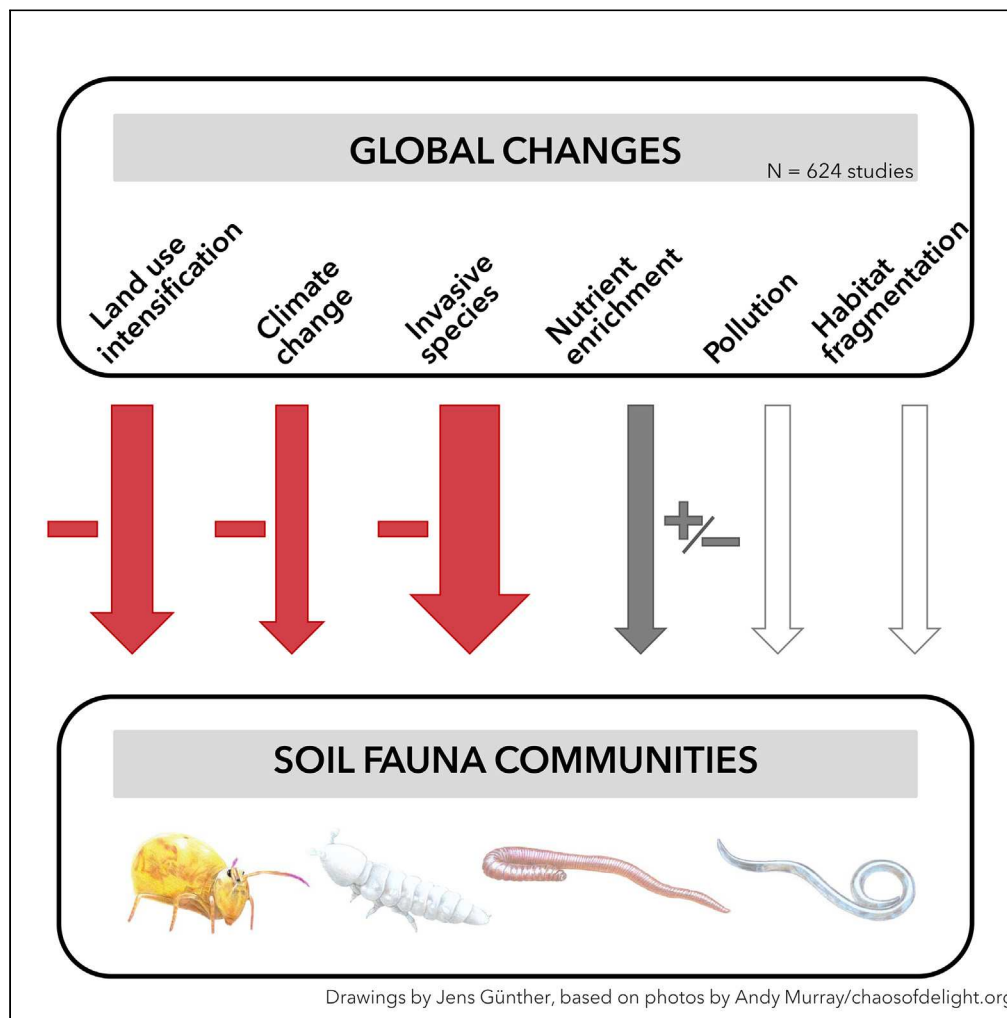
GLOBAL CHANGES

N = 624 studies

Land use intensification

Climate change

Invasive species

Nutrient enrichment

Pollution

Habitat fragmentation

−

−

−

+/−

SOIL FAUNA COMMUNITIES

Drawings by Jens Günther, based on photos by Andy Murray/chaosofdelight.org